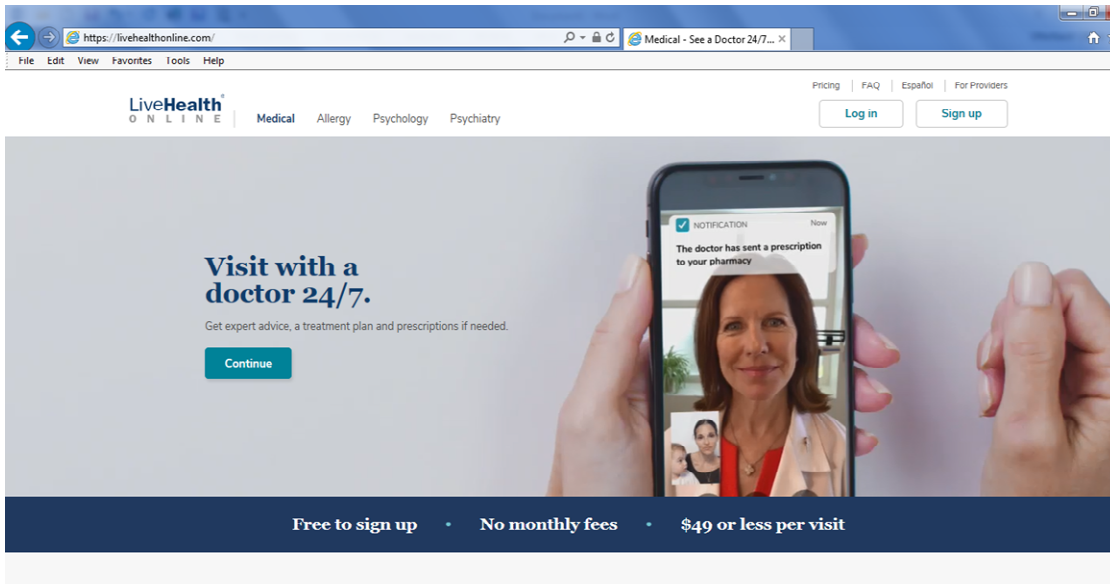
https://livehealthonline.com/

Medical - See a Doctor 24/7...

File Edit View Favorites Tools Help

Pricing | FAQ | Español | For Providers

LiveHealth® ONLINE

Medical Allergy Psychology Psychiatry

Log in

Sign up

NOTIFICATION Now

The doctor has sent a prescription to your pharmacy

Visit with a doctor 24/7.

Get expert advice, a treatment plan and prescriptions if needed.

Continue

Free to sign up • No monthly fees • $49 or less per visit